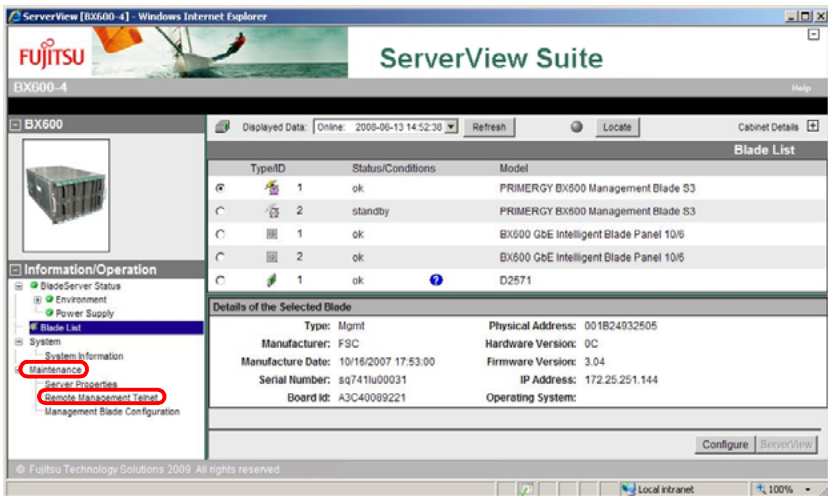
ServerView [BX600-4] - Windows Internet Explorer

FUJITSU

ServerView Suite

BX600-4

Help

BX600

Displayed Data: Online: 2008-06-13 14:52:38 Refresh Locate Cabinet Details

Blade List

| | Type/ID | | Status/Conditions | Model |
|---|---|---|---|---|
| | | 1 | ok | PRIMERGY BX600 Management Blade S3 |
| | | 2 | standby | PRIMERGY BX600 Management Blade S3 |
| | | 1 | ok | BX600 GbE Intelligent Blade Panel 10/6 |
| | | 2 | ok | BX600 GbE Intelligent Blade Panel 10/6 |
| | | 1 | ok | D2571 |

Information/Operation

BladeServer Status
Environment
Power Supply
Blade List
System
System Information
Maintenance
Server Properties
Remote Management Telnet
Management Blade Configuration

Details of the Selected Blade

Type: Mgmt
Manufacturer: FSC
Manufacture Date: 10/16/2007 17:53:00
Serial Number: sq741lu00031
Board Id: A3C40089221

Physical Address: 001B24932505
Hardware Version: 0C
Firmware Version: 3.04
IP Address: 172.25.251.144
Operating System:

Configure ServerView

© Fujitsu Technology Solutions 2009. All rights reserved

Local intranet 100%